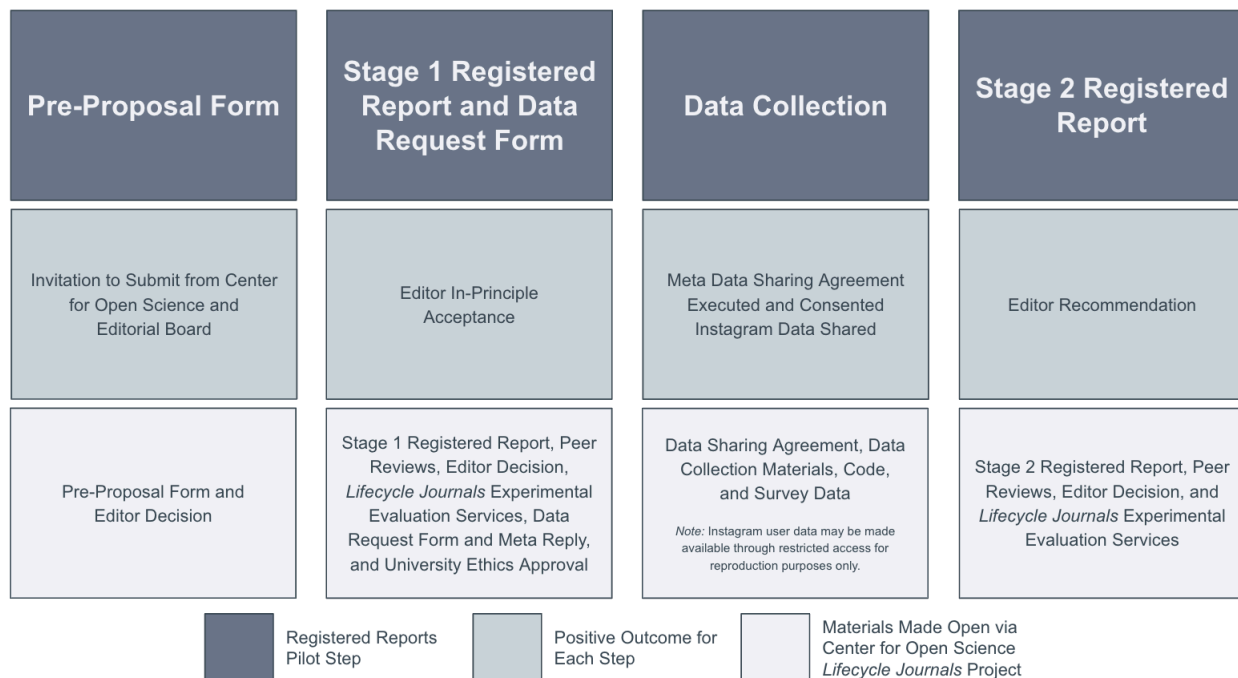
Pre-Proposal Form

Invitation to Submit from Center for Open Science and Editorial Board

Pre-Proposal Form and Editor Decision

Stage 1 Registered Report and Data Request Form

Editor In-Principle Acceptance

Stage 1 Registered Report, Peer Reviews, Editor Decision, *Lifecycle Journals* Experimental Evaluation Services, Data Request Form and Meta Reply, and University Ethics Approval

Data Collection

Meta Data Sharing Agreement Executed and Consented Instagram Data Shared

Data Sharing Agreement, Data Collection Materials, Code, and Survey Data

*Note:* Instagram user data may be made available through restricted access for reproduction purposes only.

Stage 2 Registered Report

Editor Recommendation

Stage 2 Registered Report, Peer Reviews, Editor Decision, and *Lifecycle Journals* Experimental Evaluation Services

Registered Reports Pilot Step

Positive Outcome for Each Step

Materials Made Open via Center for Open Science *Lifecycle Journals* Project